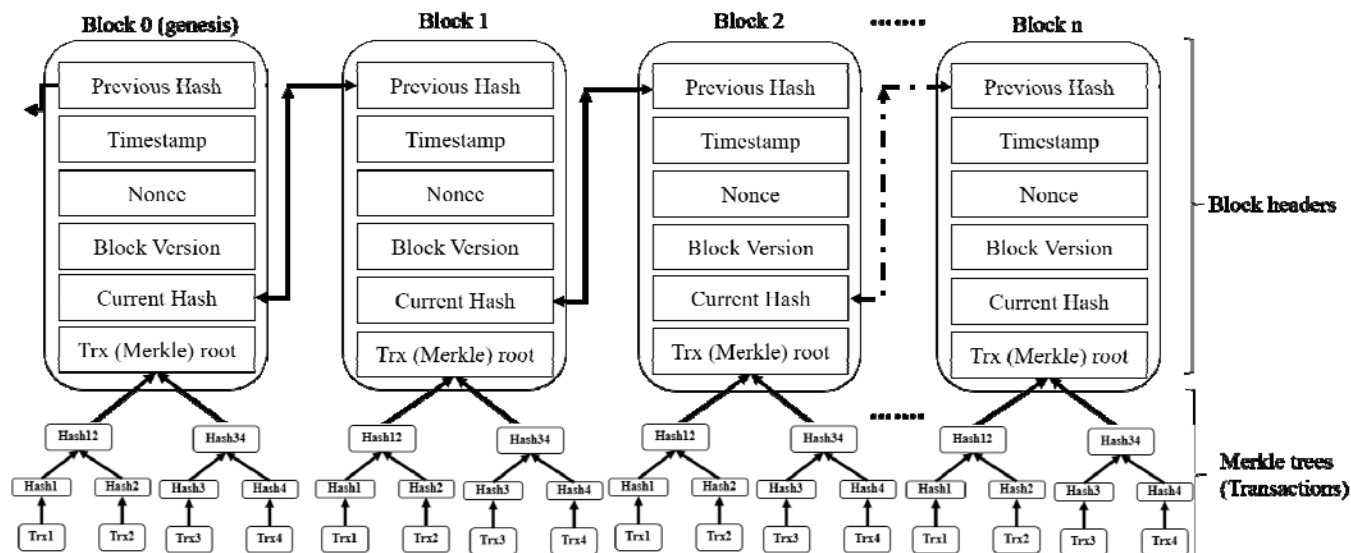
Block 0 (genesis)
Previous Hash
Timestamp
Nonce
Block Version
Current Hash
Trx (Merkle) root
Hash12
Hash34
Hash1
Hash2
Hash3
Hash4
Trx1
Trx2
Trx3
Trx4

Block 1
Previous Hash
Timestamp
Nonce
Block Version
Current Hash
Trx (Merkle) root
Hash12
Hash34
Hash1
Hash2
Hash3
Hash4
Trx1
Trx2
Trx3
Trx4

Block 2
Previous Hash
Timestamp
Nonce
Block Version
Current Hash
Trx (Merkle) root
Hash12
Hash34
Hash1
Hash2
Hash3
Hash4
Trx1
Trx2
Trx3
Trx4

Block n
Previous Hash
Timestamp
Nonce
Block Version
Current Hash
Trx (Merkle) root
Hash12
Hash34
Hash1
Hash2
Hash3
Hash4
Trx1
Trx2
Trx3
Trx4

Block headers

Merkle trees (Transactions)